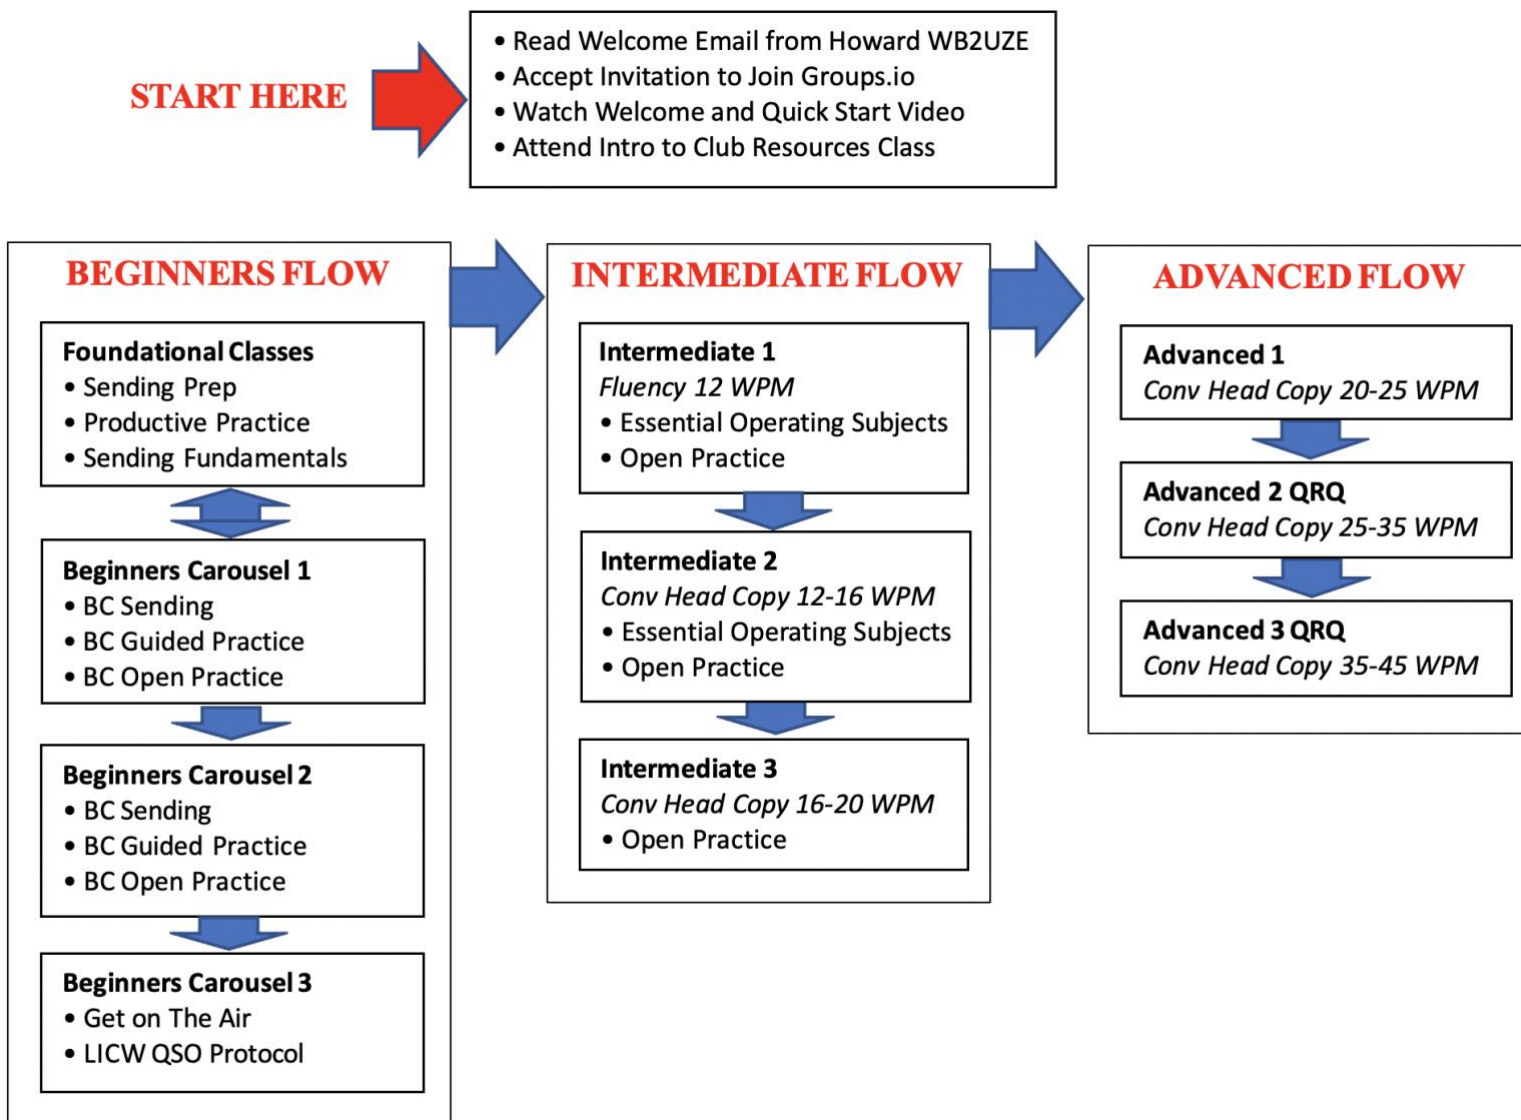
START HERE

• Read Welcome Email from Howard WB2UZE
• Accept Invitation to Join Groups.io
• Watch Welcome and Quick Start Video
• Attend Intro to Club Resources Class

BEGINNERS FLOW

Foundational Classes
• Sending Prep
• Productive Practice
• Sending Fundamentals

Beginners Carousel 1
• BC Sending
• BC Guided Practice
• BC Open Practice

Beginners Carousel 2
• BC Sending
• BC Guided Practice
• BC Open Practice

Beginners Carousel 3
• Get on The Air
• LICW QSO Protocol

INTERMEDIATE FLOW

Intermediate 1
Fluency 12 WPM
• Essential Operating Subjects
• Open Practice

Intermediate 2
Conv Head Copy 12-16 WPM
• Essential Operating Subjects
• Open Practice

Intermediate 3
Conv Head Copy 16-20 WPM
• Open Practice

ADVANCED FLOW

Advanced 1
Conv Head Copy 20-25 WPM

Advanced 2 QRQ
Conv Head Copy 25-35 WPM

Advanced 3 QRQ
Conv Head Copy 35-45 WPM